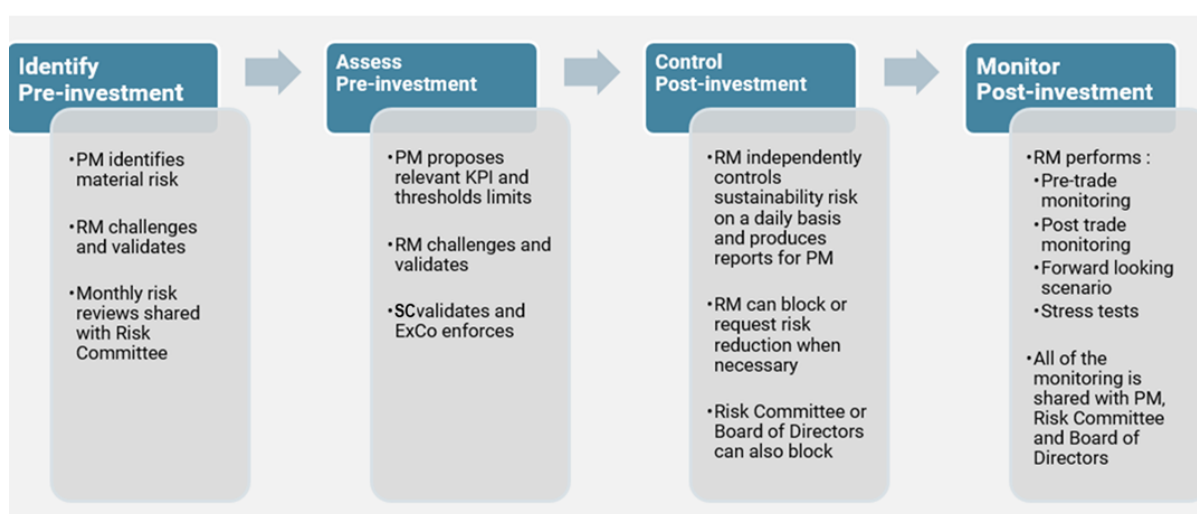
Identify
Pre-investment

•PM identifies material risk

•RM challenges and validates

•Monthly risk reviews shared with Risk Committee

Assess
Pre-investment

•PM proposes relevant KPI and thresholds limits

•RM challenges and validates

•SCvalidates and ExCo enforces

Control
Post-investment

•RM independently controls sustainability risk on a daily basis and produces reports for PM

•RM can block or request risk reduction when necessary

•Risk Committee or Board of Directors can also block

Monitor
Post-investment

•RM performs :
•Pre-trade monitoring
•Post trade monitoring
•Forward looking scenario
•Stress tests

•All of the monitoring is shared with PM, Risk Committee and Board of Directors